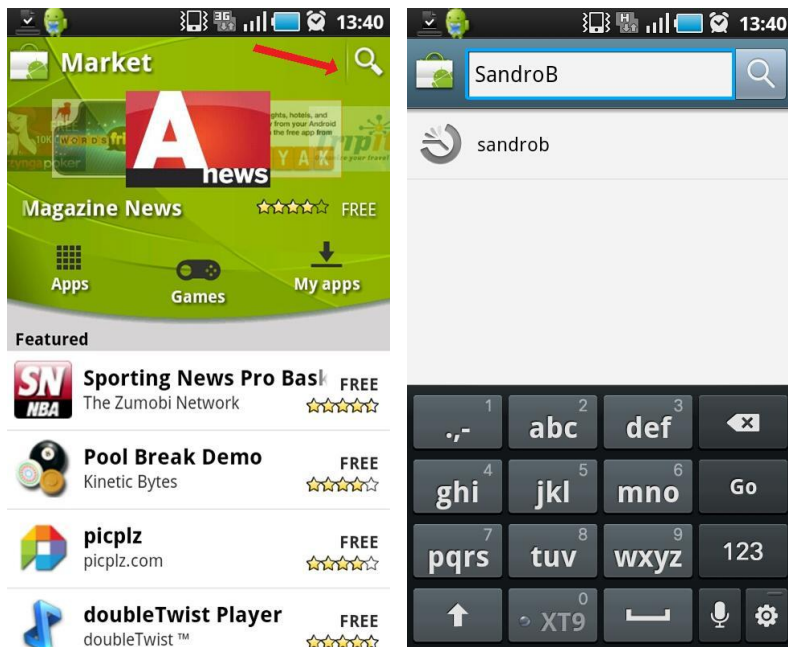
13:40

Market

news

Magazine News FREE

Apps Games My apps

Featured

SN NBA

Sporting News Pro Bask FREE
The Zumobi Network

Pool Break Demo FREE
Kinetic Bytes

picplz FREE
picplz.com

doubleTwist Player FREE
doubleTwist ™

13:40

SandroB

sandrob

1 .,-
2 abc
3 def
4 ghi
5 jkl
6 mno
Go
7 pqrs
8 tuv
9 wxyz
123
0 XT9